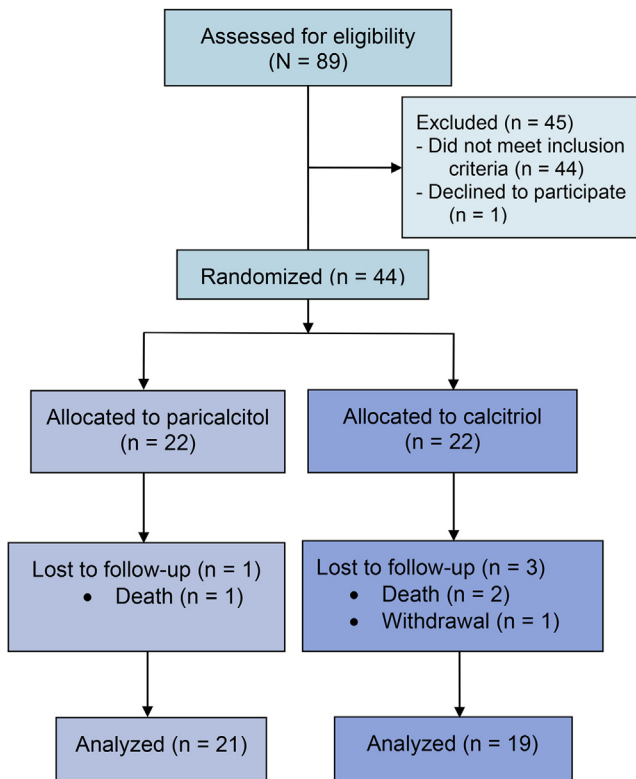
Assessed for eligibility
(N = 89)

Excluded (n = 45)
- Did not meet inclusion criteria (n = 44)
- Declined to participate (n = 1)

Randomized (n = 44)

Allocated to paricalcitol
(n = 22)

Allocated to calcitriol
(n = 22)

Lost to follow-up (n = 1)
• Death (n = 1)

Lost to follow-up (n = 3)
• Death (n = 2)
• Withdrawal (n = 1)

Analyzed (n = 21)

Analyzed (n = 19)